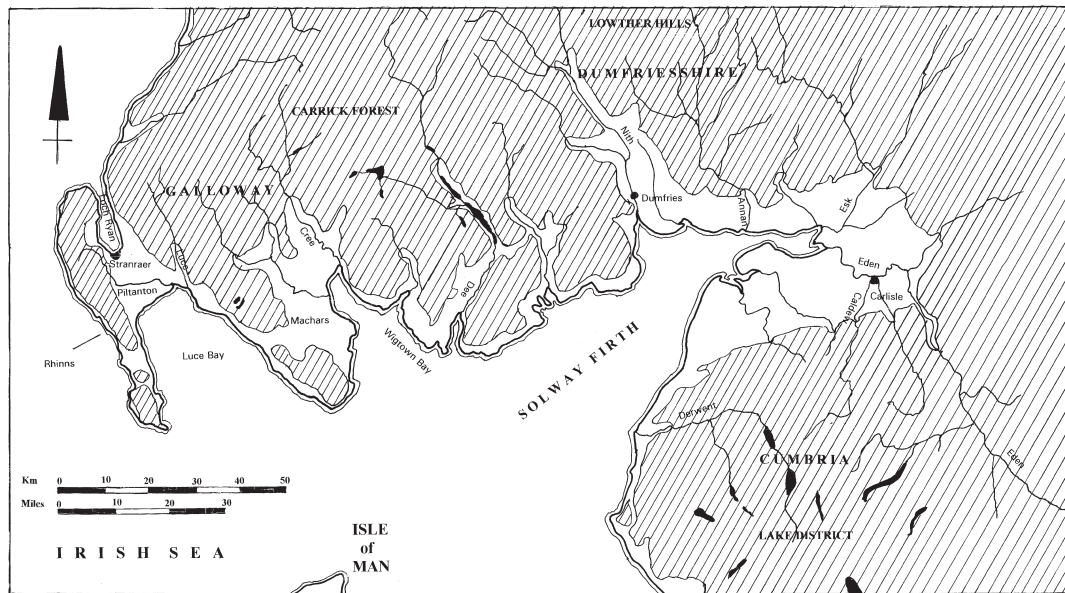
LOWTHER HILLS
DUMFRIESSHIRE
CARRICK FOREST
GALLOWAY
Loch Ryan
Stranraer
Luce
Piltanton
Cree
Machars
Rhinns
Luce Bay
Wigtown Bay
Dee
Nith
Dumfries
Annan
Esk
Eden
Carlisle
Caldew
SOLWAY FIRTH
Derwent
CUMBRIA
Eden
LAKE DISTRICT
Km 0 10 20 30 40 50
Miles 0 10 20 30
ISLE of MAN
IRISH SEA